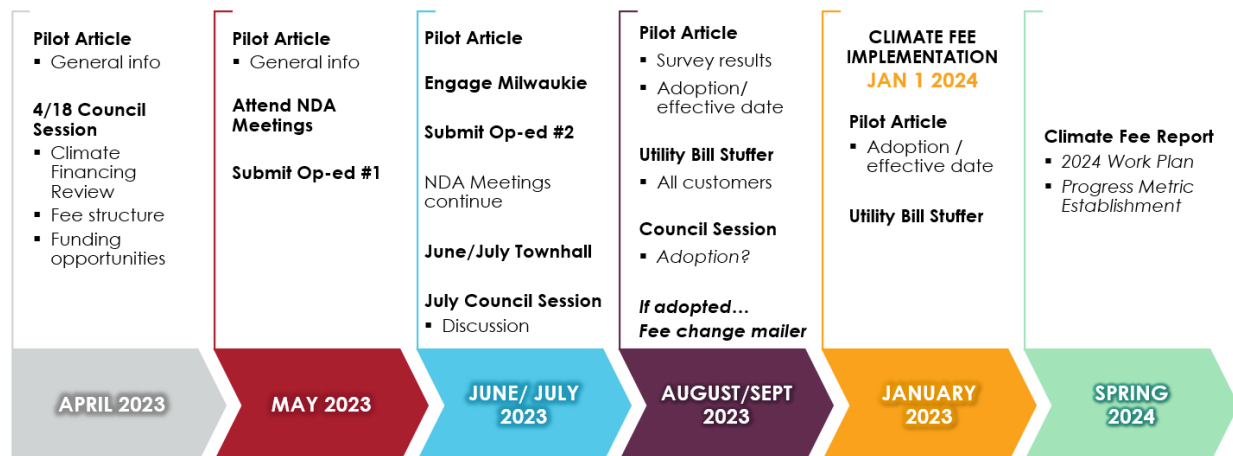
Pilot Article
- General info

4/18 Council Session
- Climate Financing Review
- Fee structure
- Funding opportunities

APRIL 2023

Pilot Article
- General info

Attend NDA Meetings

Submit Op-ed #1

MAY 2023

Pilot Article

Engage Milwaukie

Submit Op-ed #2

NDA Meetings continue

June/July Townhall

July Council Session
- Discussion

JUNE/ JULY 2023

Pilot Article
- Survey results
- Adoption/ effective date

Utility Bill Stuffer
- All customers

Council Session
- *Adoption?*

*If adopted…*
*Fee change mailer*

AUGUST/SEPT 2023

CLIMATE FEE IMPLEMENTATION
JAN 1 2024

Pilot Article
- Adoption / effective date

Utility Bill Stuffer

JANUARY 2023

Climate Fee Report
- *2024 Work Plan*
- *Progress Metric Establishment*

SPRING 2024